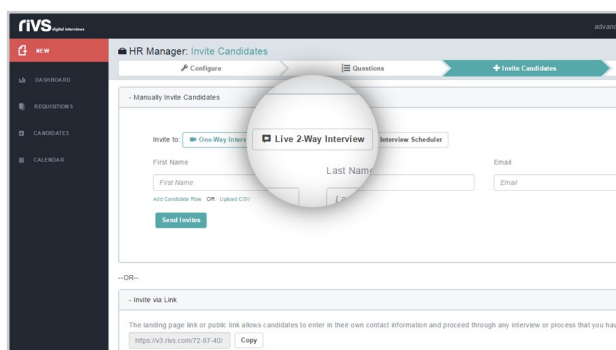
rIVS Digital Interviews

advaı

NEW

DASHBOARD

REQUISITIONS

CANDIDATES

CALENDAR

HR Manager: Invite Candidates

Configure

Questions

Invite Candidates

- Manually Invite Candidates

Invite to: One-Way Interv

Live 2-Way Interview

Interview Scheduler

First Name

Last Name

Email

First Name

Email

Add Candidate Row OR Upload CSV

Send Invites

--OR--

- Invite via Link

The landing page link or public link allows candidates to enter in their own contact information and proceed through any interview or process that you hav

https://v3.rivs.com/72-87-40/

Copy